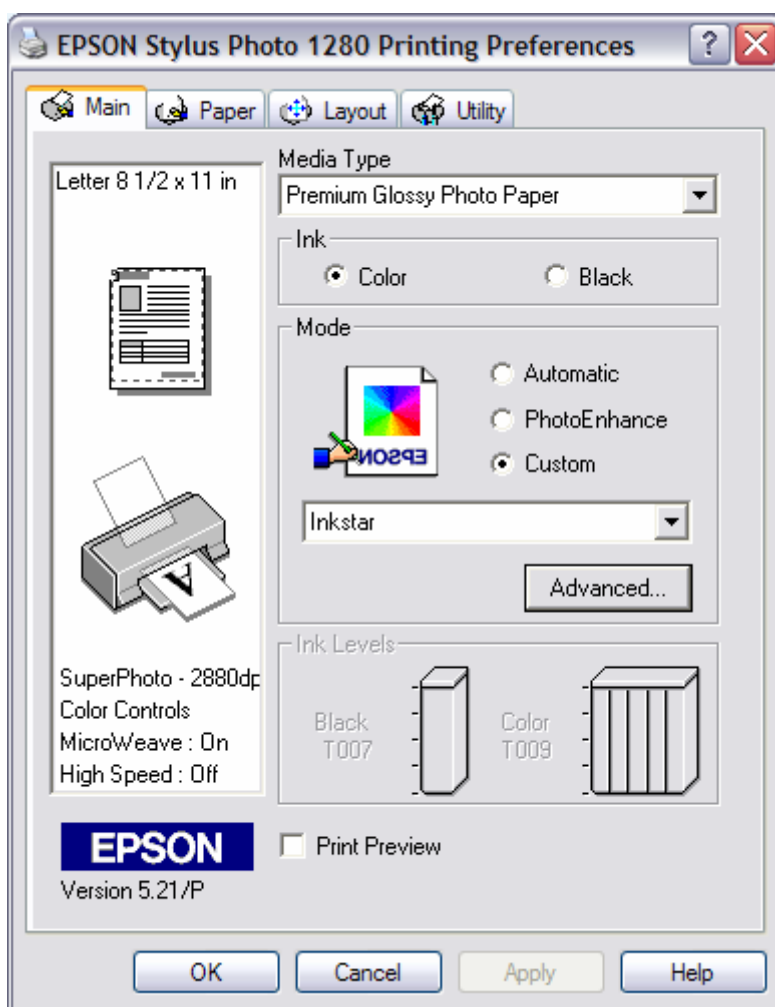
EPSON Stylus Photo 1280 Printing Preferences

Main
Paper
Layout
Utility

Letter 8 1/2 x 11 in

Media Type
Premium Glossy Photo Paper

Ink
Color
Black

Mode
Automatic
PhotoEnhance
Custom

EPSON

Inkstar

Advanced...

Ink Levels
Black T007
Color T009

SuperPhoto - 2880dp
Color Controls
MicroWeave : On
High Speed : Off

EPSON
Version 5.21/P

Print Preview

OK
Cancel
Apply
Help